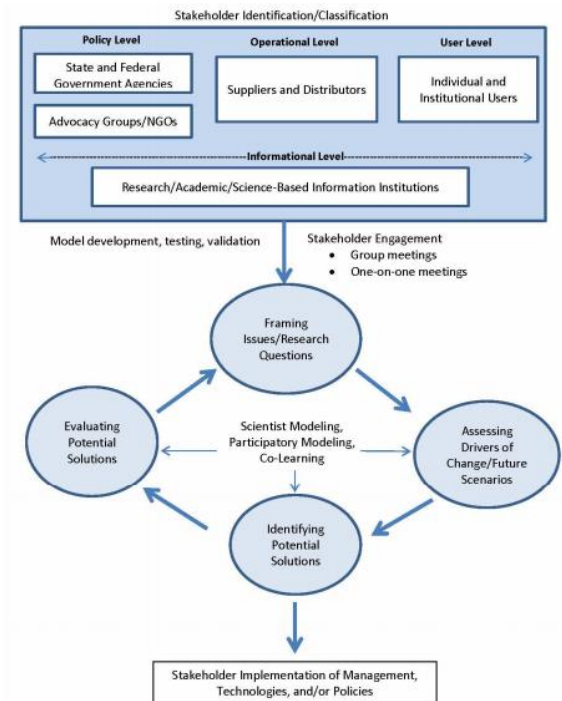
Stakeholder Identification/Classification

Policy Level

State and Federal Government Agencies

Advocacy Groups/NGOs

Operational Level

Suppliers and Distributors

User Level

Individual and Institutional Users

Informational Level

Research/Academic/Science-Based Information Institutions

Model development, testing, validation

Stakeholder Engagement
• Group meetings
• One-on-one meetings

Framing Issues/Research Questions

Evaluating Potential Solutions

Scientist Modeling, Participatory Modeling, Co-Learning

Assessing Drivers of Change/Future Scenarios

Identifying Potential Solutions

Stakeholder Implementation of Management, Technologies, and/or Policies